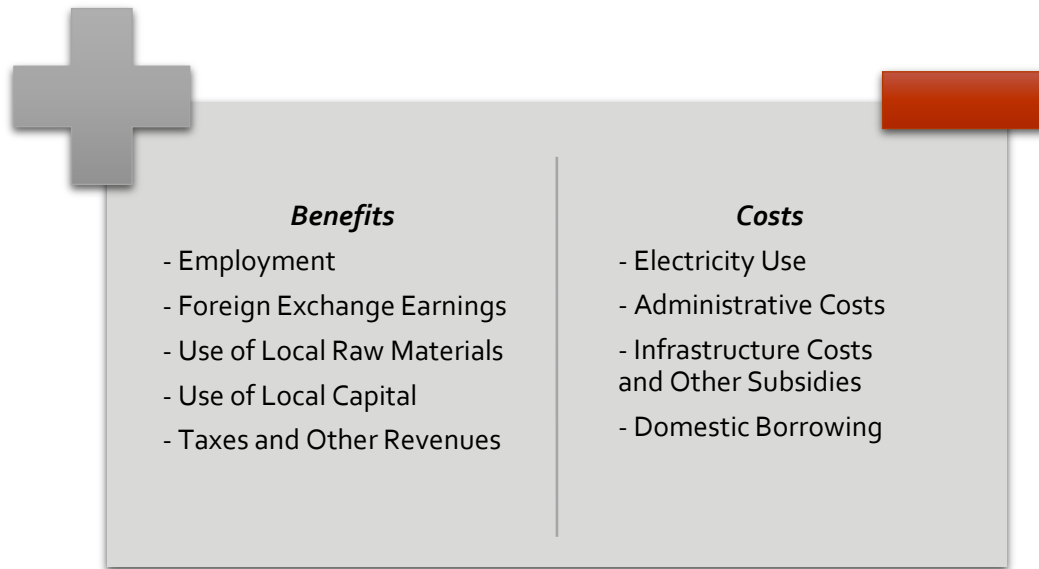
*Benefits*

- Employment
- Foreign Exchange Earnings
- Use of Local Raw Materials
- Use of Local Capital
- Taxes and Other Revenues

*Costs*

- Electricity Use
- Administrative Costs
- Infrastructure Costs and Other Subsidies
- Domestic Borrowing